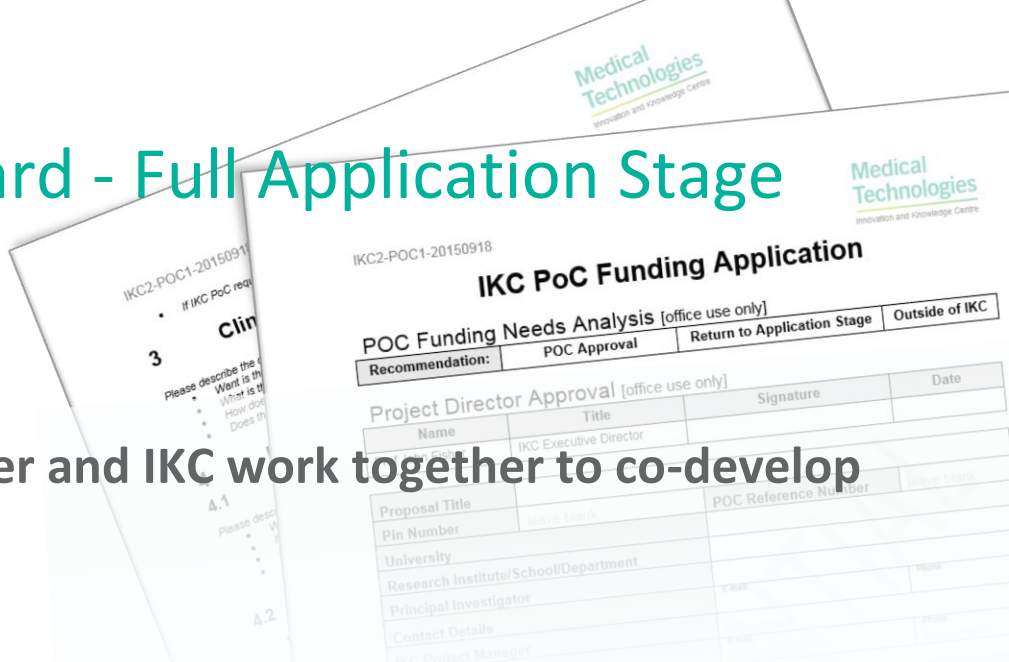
Medical Technologies
Innovation and Knowledge Centre

ard - Full Application Stage

Medical Technologies
Innovation and Knowledge Centre

IKC2-POC1-20150918

IKC PoC Funding Application

POC Funding Needs Analysis [office use only]

| Recommendation: | POC Approval | Return to Application Stage | Outside of IKC |
|---|---|---|---|

Project Director Approval [office use only]

| Name | Title | Signature | Date |
|---|---|---|---|
| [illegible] | IKC Executive Director | | |

er and IKC work together to co-develop

| Proposal Title | | POC Reference Number | leave blank |
|---|---|---|---|
| Pin Number | leave blank | | |
| University | | | |
| Research Institute/School/Department | | | |
| Principal Investigator | | Email | Phone |
| Contact Details | | | |
| IKC Project Manager | | Email | Phone |

IKC2-POC1-2015091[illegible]
• If IKC PoC req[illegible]
3 Clin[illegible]
Please describe the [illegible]
• Want is th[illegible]
• What is th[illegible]
• How do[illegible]
• Does th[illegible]
4.1
Please desc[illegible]
• W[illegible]
4.2